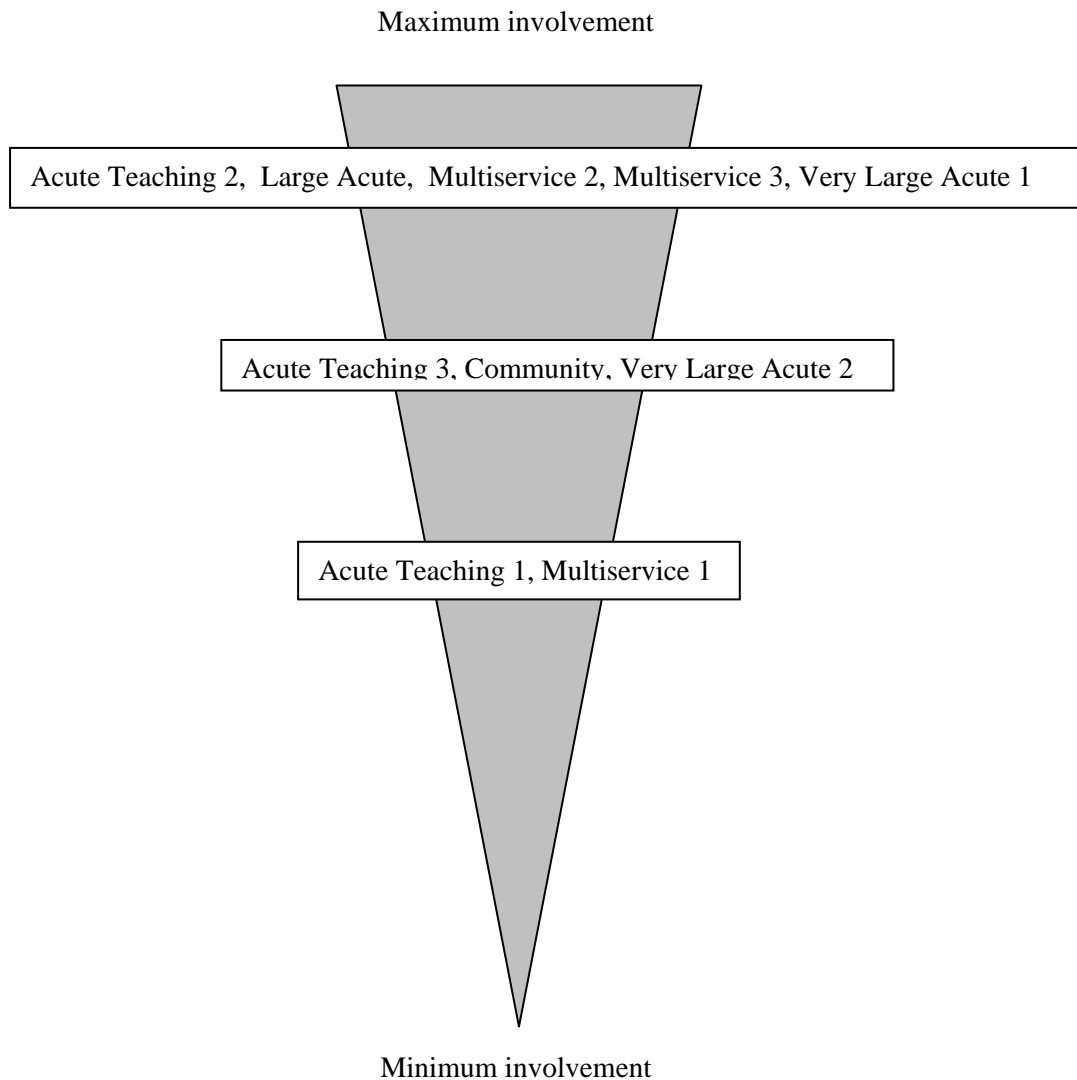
Maximum involvement

Acute Teaching 2, Large Acute, Multiservice 2, Multiservice 3, Very Large Acute 1

Acute Teaching 3, Community, Very Large Acute 2

Acute Teaching 1, Multiservice 1

Minimum involvement